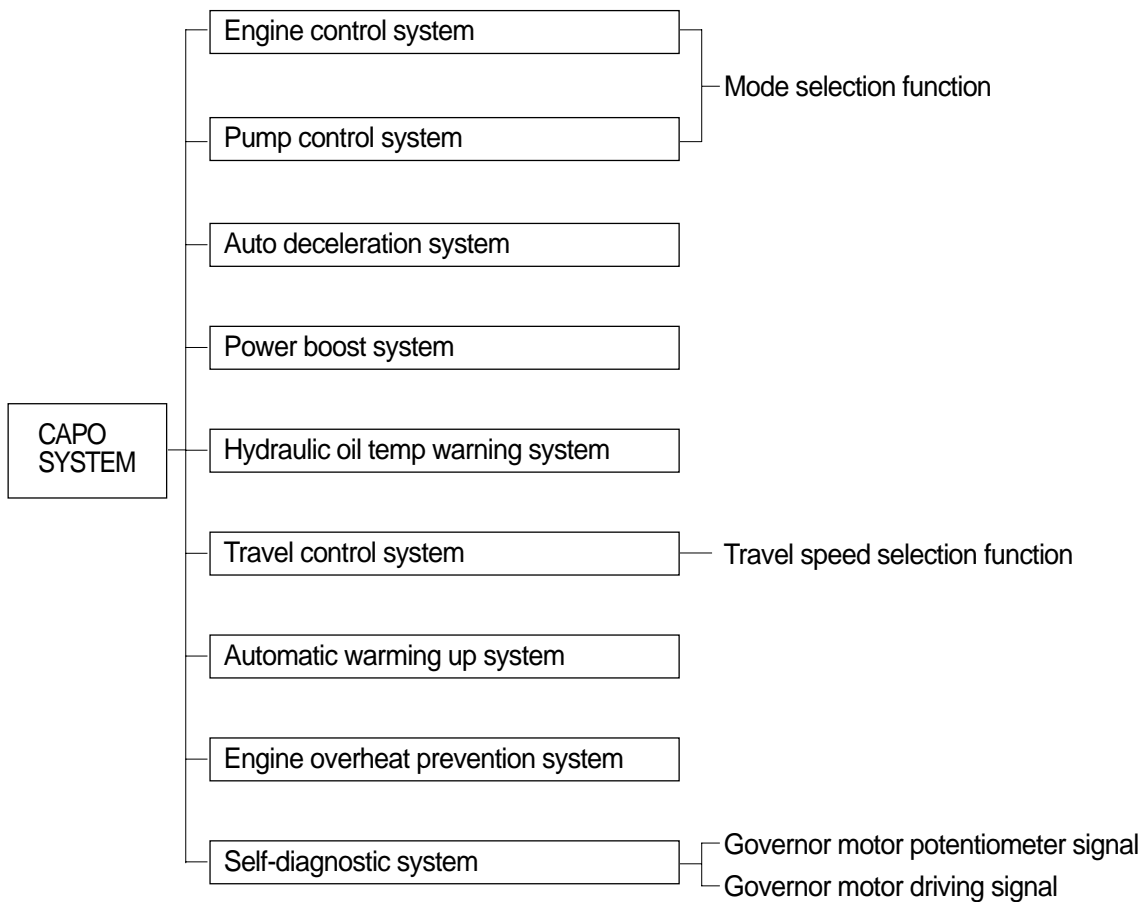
CAPO SYSTEM

Engine control system

Pump control system

Mode selection function

Auto deceleration system

Power boost system

Hydraulic oil temp warning system

Travel control system

Travel speed selection function

Automatic warming up system

Engine overheat prevention system

Self-diagnostic system

Governor motor potentiometer signal

Governor motor driving signal